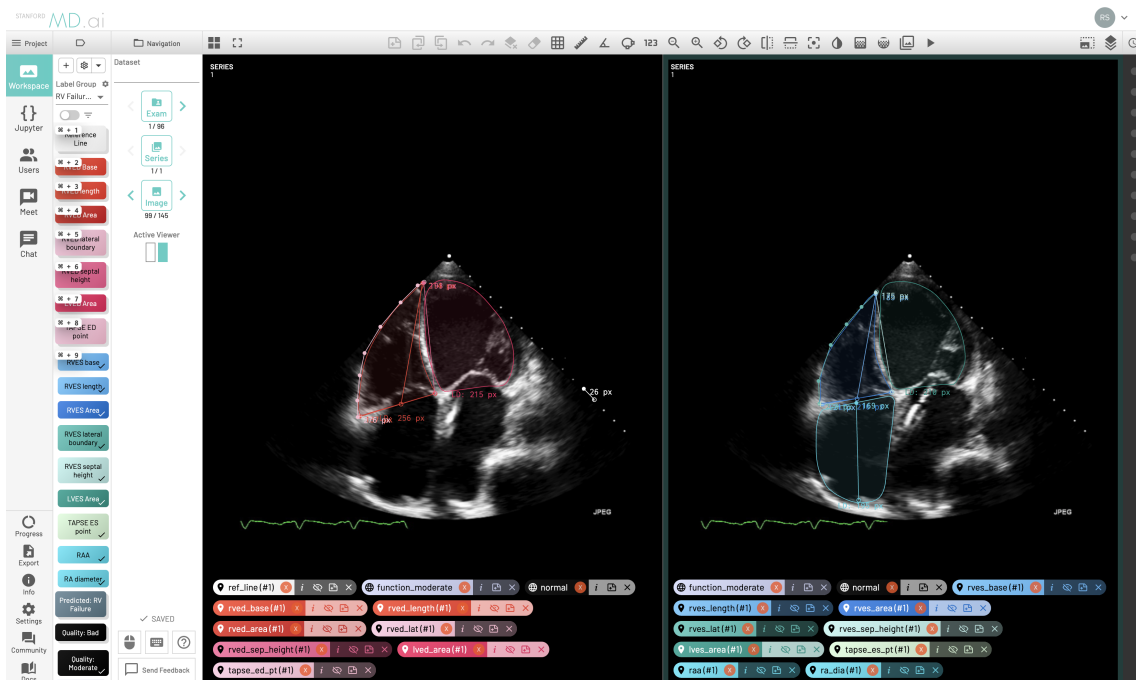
STANFORD MD.ai

RS

Project

Navigation

Workspace

Jupyter

Users

Meet

Chat

Progress

Export

Info

Settings

Community

Docs

Label Group

RV Failur...

⌘ + 1 Reference Line

⌘ + 2 RVED Base

⌘ + 3 RVED Length

⌘ + 4 RVED Area

⌘ + 5 RVED lateral boundary

⌘ + 6 RVED septal height

⌘ + 7 LVED Area

⌘ + 8 TAPSE ED point

⌘ + 9 RVES base

RVES length

RVES Area

RVES lateral boundary

RVES septal height

LVES Area

TAPSE ES point

RAA

RA diameter

Predicted: RV Failure

Quality: Bad

Quality: Moderate

Dataset

Exam

1 / 96

Series

1 / 1

Image

99 / 145

Active Viewer

SAVED

Send Feedback

123

SERIES
1

293 px

215 px

76 px

256 px

26 px

JPEG

SERIES
1

175 px

169 px

JPEG

ref_line (#1)

function_moderate

normal

rved_base (#1)

rved_length (#1)

rved_area (#1)

rved_lat (#1)

rved_sep_height (#1)

lved_area (#1)

tapse_ed_pt (#1)

function_moderate

normal

rves_base (#1)

rves_length (#1)

rves_area (#1)

rves_lat (#1)

rves_sep_height (#1)

lves_area (#1)

tapse_es_pt (#1)

raa (#1)

ra_dia (#1)